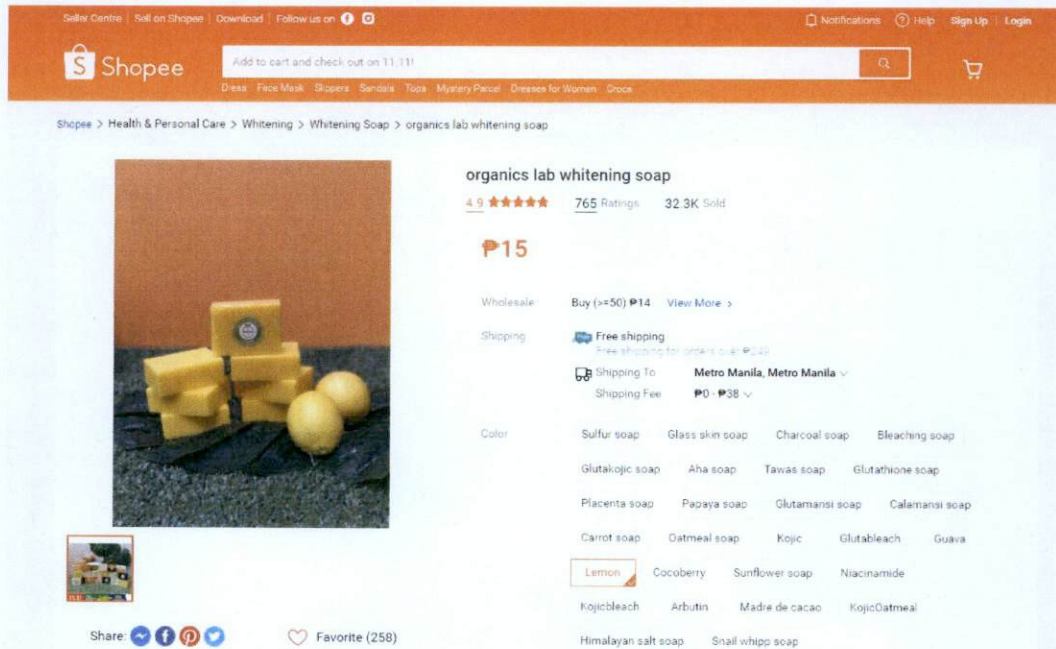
Seller Centre | Sell on Shopee | Download | Follow us on

Notifications | Help | Sign Up | Login

Shopee

Add to cart and check out on 11.11!

Dress Face Mask Slippers Sandals Tops Mystery Parcel Dresses for Women Croce

Shopee > Health & Personal Care > Whitening > Whitening Soap > organics lab whitening soap

organics lab whitening soap

4.9 ★★★★★ 765 Ratings 32.3K Sold

₱15

Wholesale Buy (>=50) ₱14 View More >

Shipping Free shipping
Free shipping for orders over ₱249

Shipping To Metro Manila, Metro Manila
Shipping Fee ₱0 - ₱38

Color Sulfur soap Glass skin soap Charcoal soap Bleaching soap Glutakojic soap Aha soap Tawas soap Glutathione soap Placenta soap Papaya soap Glutamansi soap Calamansi soap Carrot soap Oatmeal soap Kojic Glutableach Guava Lemon Cocoberry Sunflower soap Niacinamide Kojicbleach Arbutin Madre de cacao KojicOatmeal Himalayan salt soap Snail whipp soap

Share:

Favorite (258)